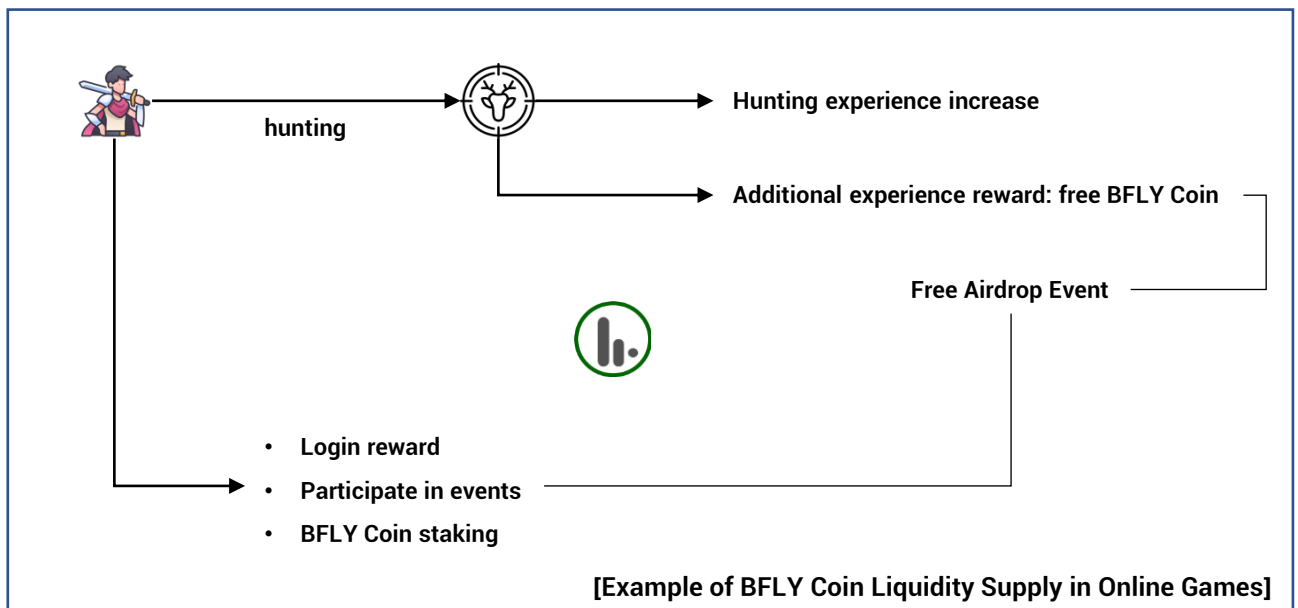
hunting

Hunting experience increase

Additional experience reward: free BFLY Coin

Free Airdrop Event

- Login reward
- Participate in events
- BFLY Coin staking

[Example of BFLY Coin Liquidity Supply in Online Games]